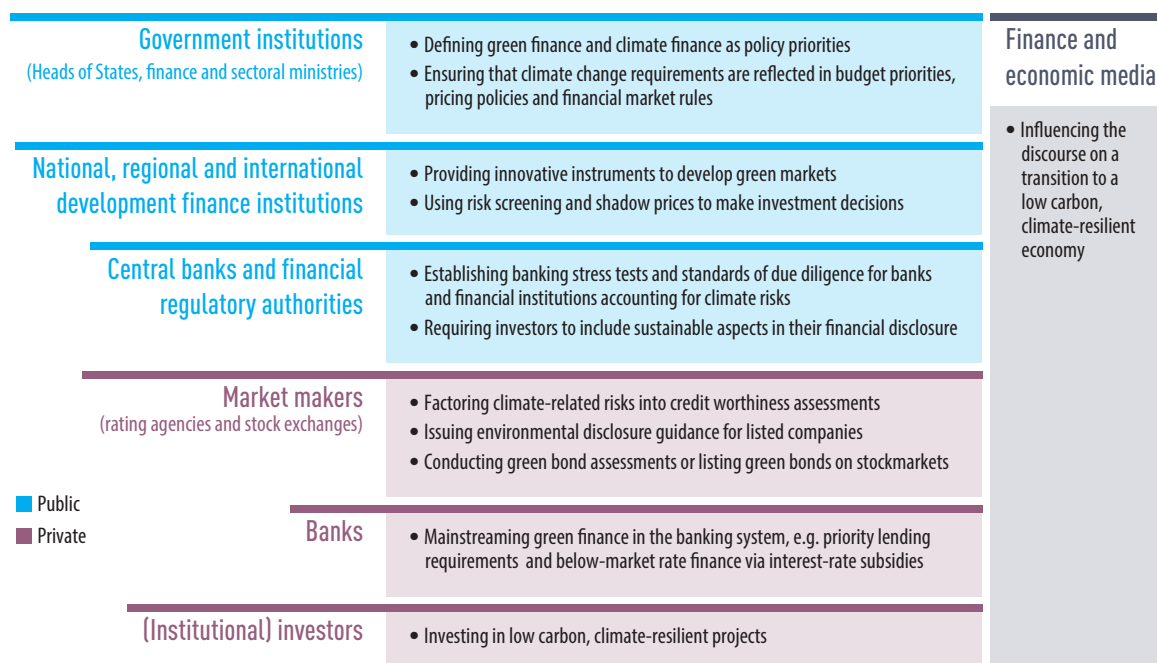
Government institutions
(Heads of States, finance and sectoral ministries)

• Defining green finance and climate finance as policy priorities
• Ensuring that climate change requirements are reflected in budget priorities, pricing policies and financial market rules

National, regional and international development finance institutions

• Providing innovative instruments to develop green markets
• Using risk screening and shadow prices to make investment decisions

Central banks and financial regulatory authorities

• Establishing banking stress tests and standards of due diligence for banks and financial institutions accounting for climate risks
• Requiring investors to include sustainable aspects in their financial disclosure

Market makers
(rating agencies and stock exchanges)

• Factoring climate-related risks into credit worthiness assessments
• Issuing environmental disclosure guidance for listed companies
• Conducting green bond assessments or listing green bonds on stockmarkets

Public
Private

Banks

• Mainstreaming green finance in the banking system, e.g. priority lending requirements and below-market rate finance via interest-rate subsidies

(Institutional) investors

• Investing in low carbon, climate-resilient projects

Finance and economic media

• Influencing the discourse on a transition to a low carbon, climate-resilient economy